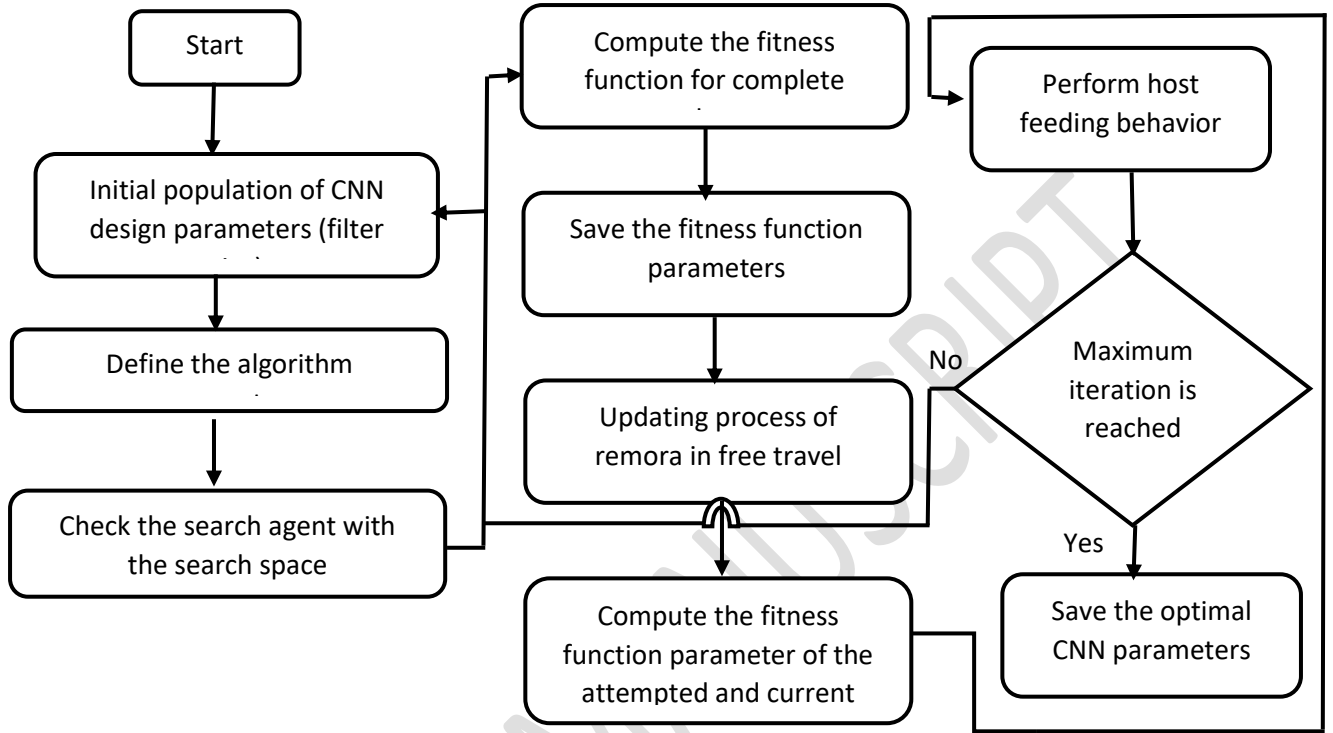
Start

Initial population of CNN design parameters (filter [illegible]

Define the algorithm

Check the search agent with the search space

Compute the fitness function for complete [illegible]

Save the fitness function parameters

Updating process of remora in free travel

Compute the fitness function parameter of the attempted and current

Perform host feeding behavior

No

Maximum iteration is reached

Yes

Save the optimal CNN parameters

MANUSCRIPT